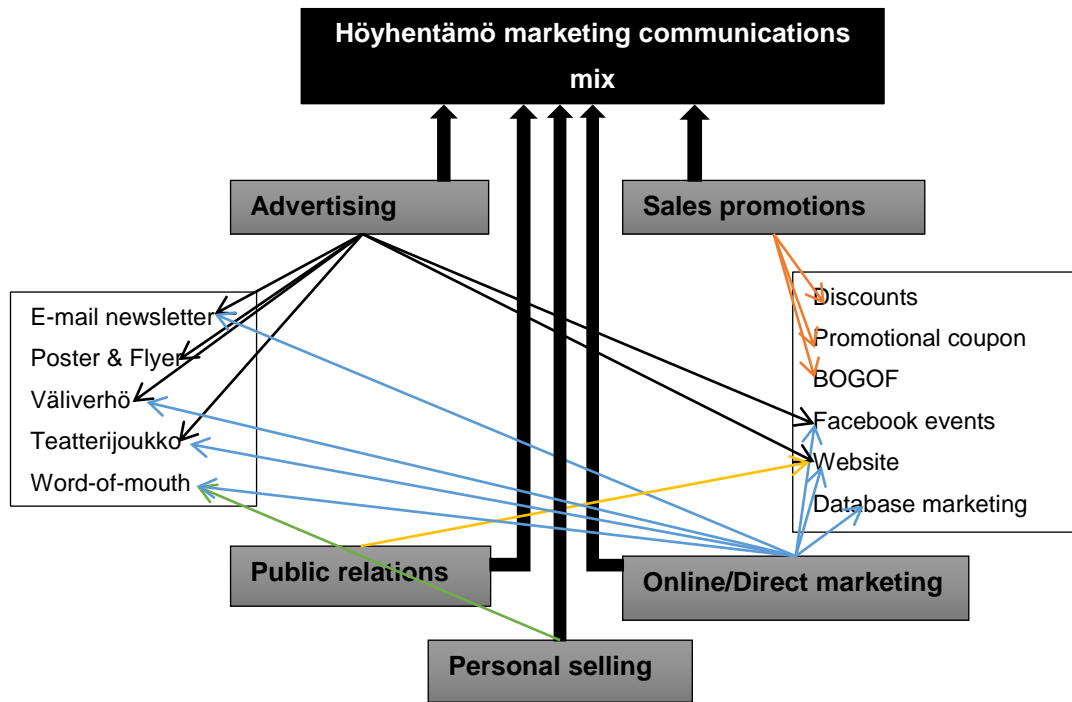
Höyhentämö marketing communications mix

Advertising

Sales promotions

E-mail newsletter
Poster & Flyer
Väliverhö
Teatterijoukko
Word-of-mouth

Discounts
Promotional coupon
BOGOF
Facebook events
Website
Database marketing

Public relations

Online/Direct marketing

Personal selling